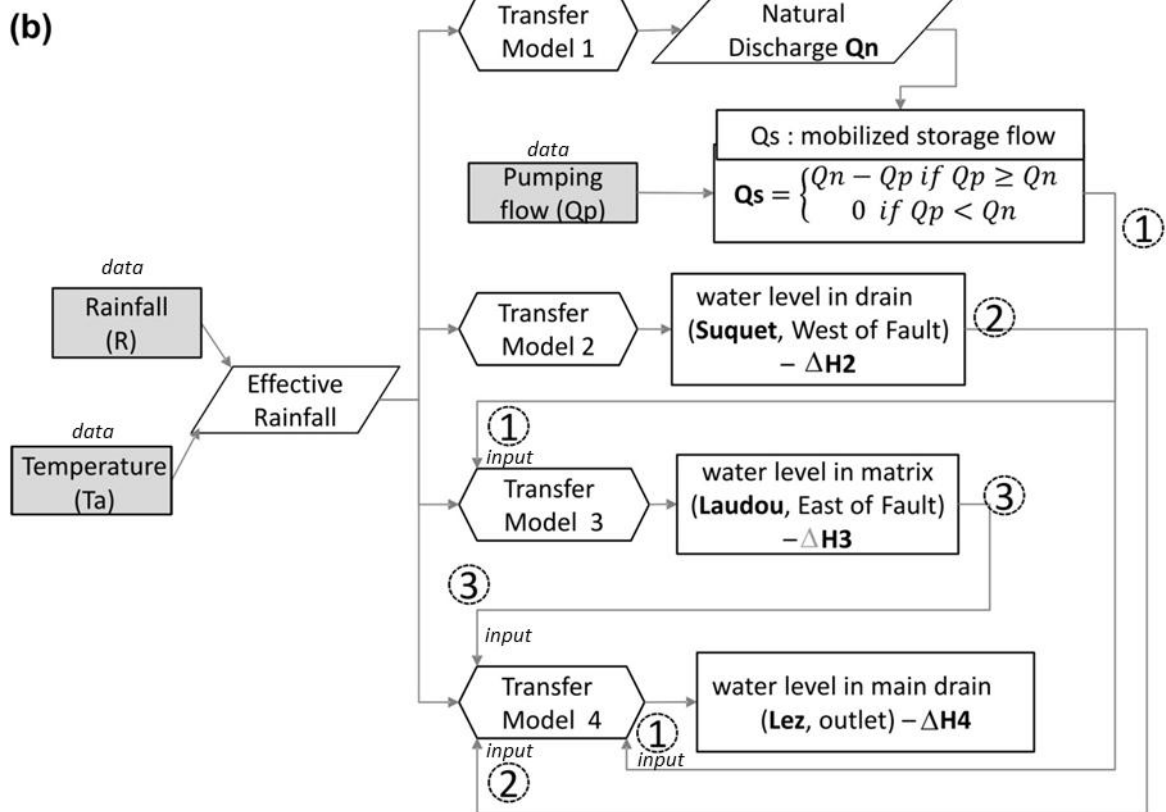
(b)

Transfer Model 1

Natural Discharge **Qn**

data

Pumping flow (Qp)

Qs : mobilized storage flow

$\mathbf{Qs} = \begin{cases} Qn - Qp \ if \ Qp \geq Qn \\ 0 \ if \ Qp < Qn \end{cases}$

①

data

Rainfall (R)

data

Temperature (Ta)

Effective Rainfall

Transfer Model 2

water level in drain (**Suquet**, West of Fault) – $\Delta$**H2**

②

①

input

Transfer Model 3

water level in matrix (**Laudou**, East of Fault) –$\Delta$**H3**

③

③

input

Transfer Model 4

water level in main drain (**Lez**, outlet) – $\Delta$**H4**

input

②

①

input